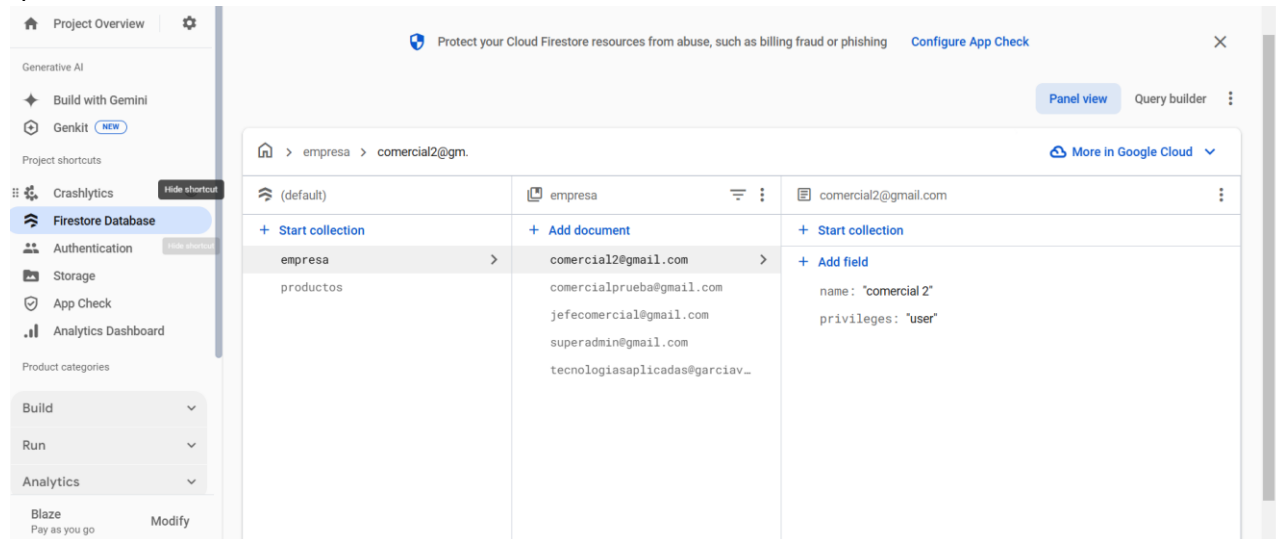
Project Overview

Generative AI

Build with Gemini

Genkit NEW

Project shortcuts

Crashlytics Hide shortcut

Firestore Database

Authentication Hide shortcut

Storage

App Check

Analytics Dashboard

Product categories

Build

Run

Analytics

Blaze
Pay as you go

Modify

Protect your Cloud Firestore resources from abuse, such as billing fraud or phishing Configure App Check

Panel view Query builder

empresa > comercial2@gm.

More in Google Cloud

(default)

+ Start collection

empresa

productos

empresa

+ Add document

comercial2@gmail.com

comercialprueba@gmail.com

jefecomercial@gmail.com

superadmin@gmail.com

tecnologiasaplicadas@garciav…

comercial2@gmail.com

+ Start collection

+ Add field

name: "comercial 2"

privileges: "user"